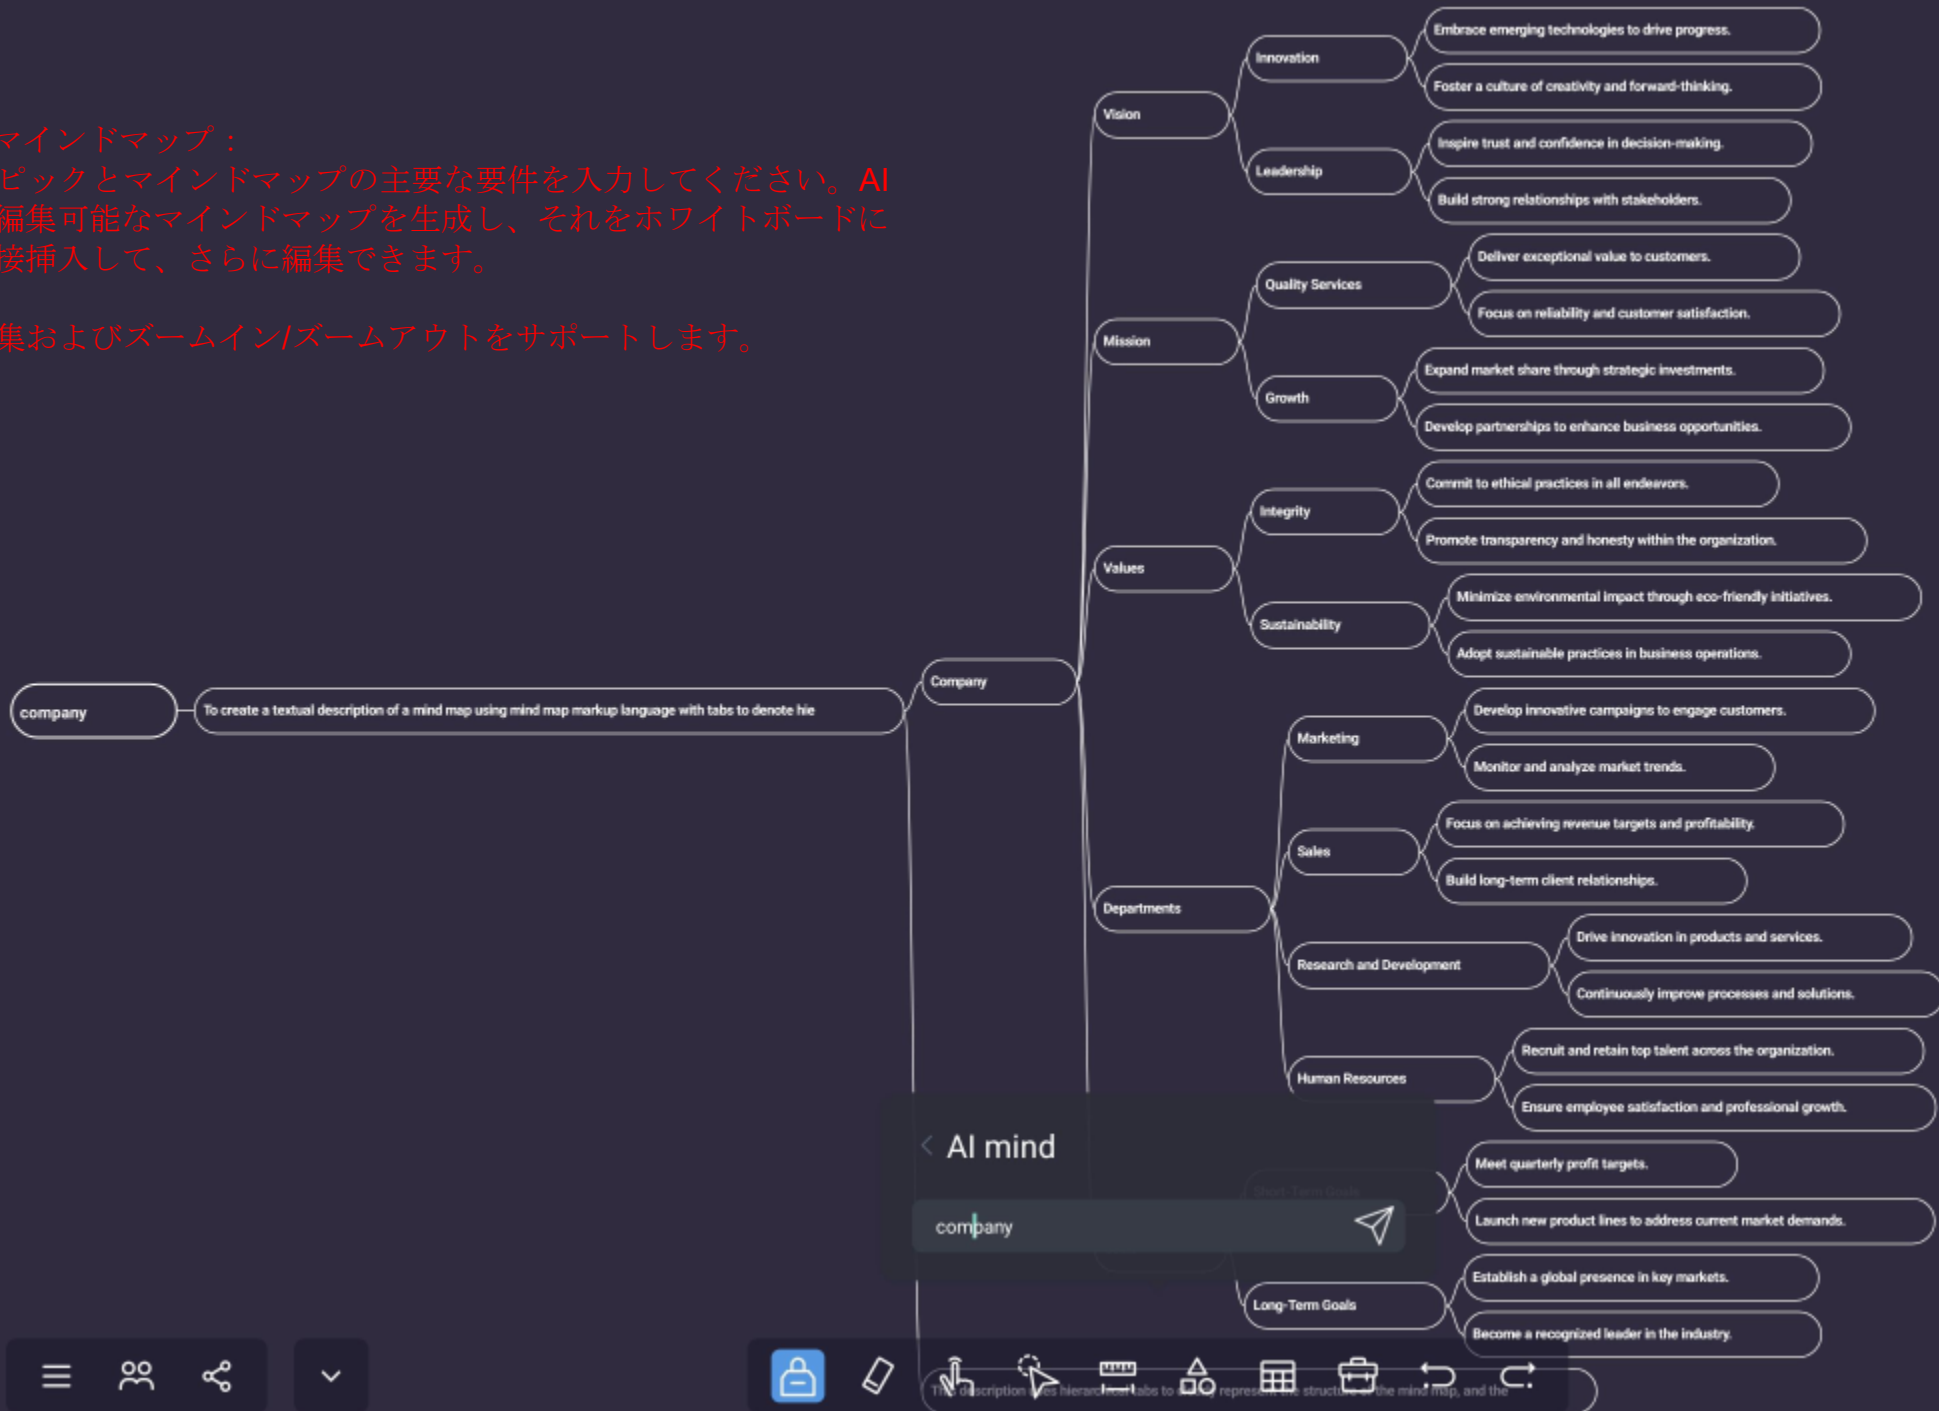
マインドマップ：
ピックとマインドマップの主要な要件を入力してください。AI
編集可能なマインドマップを生成し、それをホワイトボードに
接挿入して、さらに編集できます。

集およびズームイン/ズームアウトをサポートします。

company

To create a textual description of a mind map using mind map markup language with tabs to denote hie

Company

Vision

Innovation

Embrace emerging technologies to drive progress.

Foster a culture of creativity and forward-thinking.

Leadership

Inspire trust and confidence in decision-making.

Build strong relationships with stakeholders.

Mission

Quality Services

Deliver exceptional value to customers.

Focus on reliability and customer satisfaction.

Growth

Expand market share through strategic investments.

Develop partnerships to enhance business opportunities.

Values

Integrity

Commit to ethical practices in all endeavors.

Promote transparency and honesty within the organization.

Sustainability

Minimize environmental impact through eco-friendly initiatives.

Adopt sustainable practices in business operations.

Departments

Marketing

Develop innovative campaigns to engage customers.

Monitor and analyze market trends.

Sales

Focus on achieving revenue targets and profitability.

Build long-term client relationships.

Research and Development

Drive innovation in products and services.

Continuously improve processes and solutions.

Human Resources

Recruit and retain top talent across the organization.

Ensure employee satisfaction and professional growth.

AI mind

company

Meet quarterly profit targets.

Launch new product lines to address current market demands.

Long-Term Goals

Establish a global presence in key markets.

Become a recognized leader in the industry.

The description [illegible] hierarch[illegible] tabs to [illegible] represe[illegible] structu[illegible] the mind map, and the